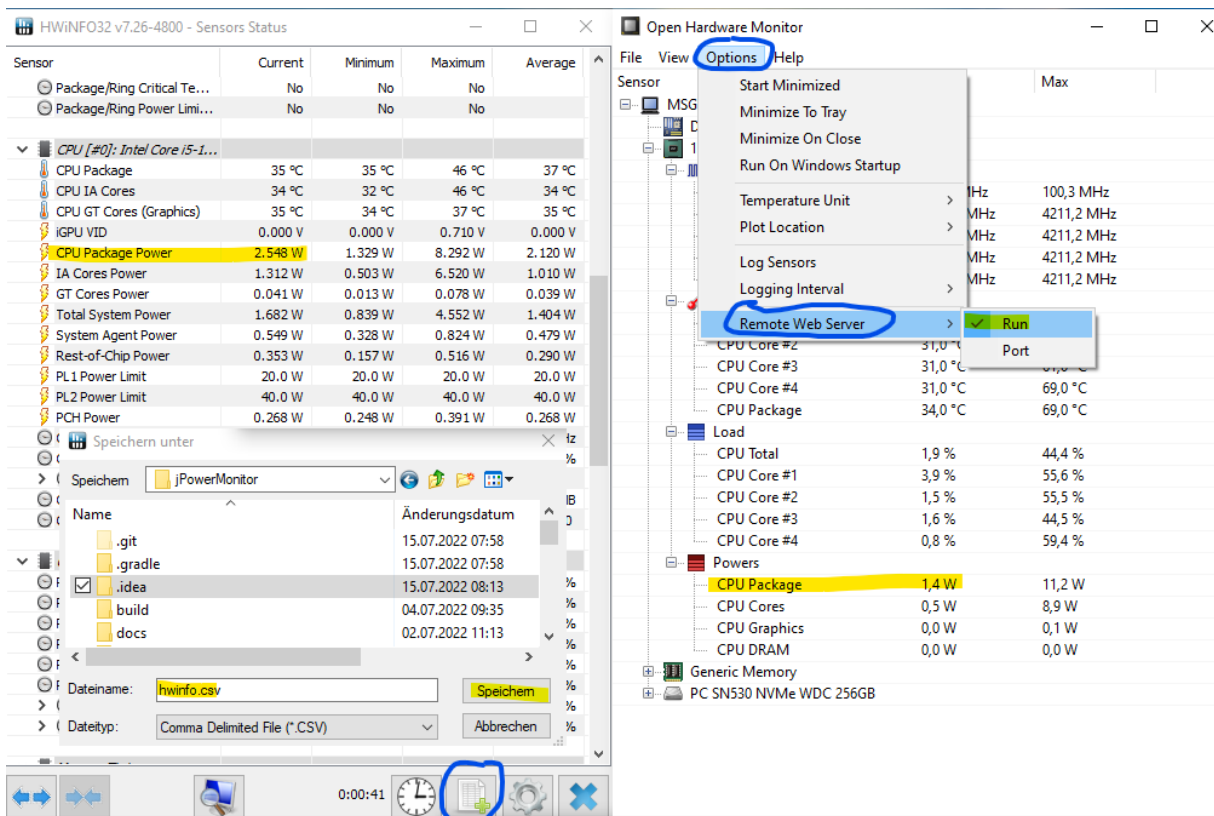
HWiNFO32 v7.26-4800 - Sensors Status

| Sensor | Current | Minimum | Maximum | Average |
|---|---|---|---|---|
| Package/Ring Critical Te... | No | No | No | |
| Package/Ring Power Limi... | No | No | No | |
| CPU [#0]: Intel Core i5-1... | | | | |
| CPU Package | 35 °C | 35 °C | 46 °C | 37 °C |
| CPU IA Cores | 34 °C | 32 °C | 46 °C | 34 °C |
| CPU GT Cores (Graphics) | 35 °C | 34 °C | 37 °C | 35 °C |
| iGPU VID | 0.000 V | 0.000 V | 0.710 V | 0.000 V |
| CPU Package Power | 2.548 W | 1.329 W | 8.292 W | 2.120 W |
| IA Cores Power | 1.312 W | 0.503 W | 6.520 W | 1.010 W |
| GT Cores Power | 0.041 W | 0.013 W | 0.078 W | 0.039 W |
| Total System Power | 1.682 W | 0.839 W | 4.552 W | 1.404 W |
| System Agent Power | 0.549 W | 0.328 W | 0.824 W | 0.479 W |
| Rest-of-Chip Power | 0.353 W | 0.157 W | 0.516 W | 0.290 W |
| PL1 Power Limit | 20.0 W | 20.0 W | 20.0 W | 20.0 W |
| PL2 Power Limit | 40.0 W | 40.0 W | 40.0 W | 40.0 W |
| PCH Power | 0.268 W | 0.248 W | 0.391 W | 0.268 W |

Speichern unter

Speichern: jPowerMonitor

| Name | Änderungsdatum |
|---|---|
| .git | 15.07.2022 07:58 |
| .gradle | 15.07.2022 07:58 |
| .idea | 15.07.2022 08:13 |
| build | 04.07.2022 09:35 |
| docs | 02.07.2022 11:13 |

Dateiname: hwinfo.csv
Speichern
Dateityp: Comma Delimited File (*.CSV)
Abbrechen

0:00:41

Open Hardware Monitor

File View Options Help

Sensor Max

MSG

Start Minimized
Minimize To Tray
Minimize On Close
Run On Windows Startup
Temperature Unit
Plot Location
Log Sensors
Logging Interval
Remote Web Server
Run
Port

MHz 100,3 MHz
MHz 4211,2 MHz
MHz 4211,2 MHz
MHz 4211,2 MHz
MHz 4211,2 MHz

CPU Core #2 31,0 °C
CPU Core #3 31,0 °C
CPU Core #4 31,0 °C 69,0 °C
CPU Package 34,0 °C 69,0 °C
Load
CPU Total 1,9 % 44,4 %
CPU Core #1 3,9 % 55,6 %
CPU Core #2 1,5 % 55,5 %
CPU Core #3 1,6 % 44,5 %
CPU Core #4 0,8 % 59,4 %
Powers
CPU Package 1,4 W 11,2 W
CPU Cores 0,5 W 8,9 W
CPU Graphics 0,0 W 0,1 W
CPU DRAM 0,0 W 0,0 W
Generic Memory
PC SN530 NVMe WDC 256GB